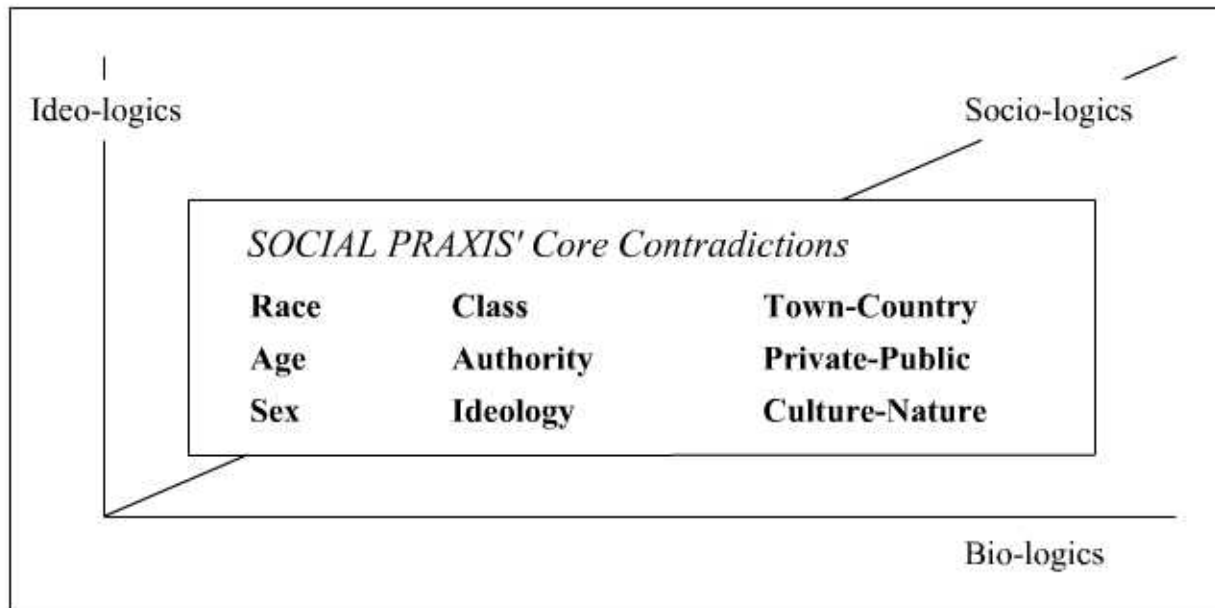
Ideo-logics

Socio-logics

*SOCIAL PRAXIS' Core Contradictions*

| | | |
|---|---|---|
| **Race** | **Class** | **Town-Country** |
| **Age** | **Authority** | **Private-Public** |
| **Sex** | **Ideology** | **Culture-Nature** |

Bio-logics